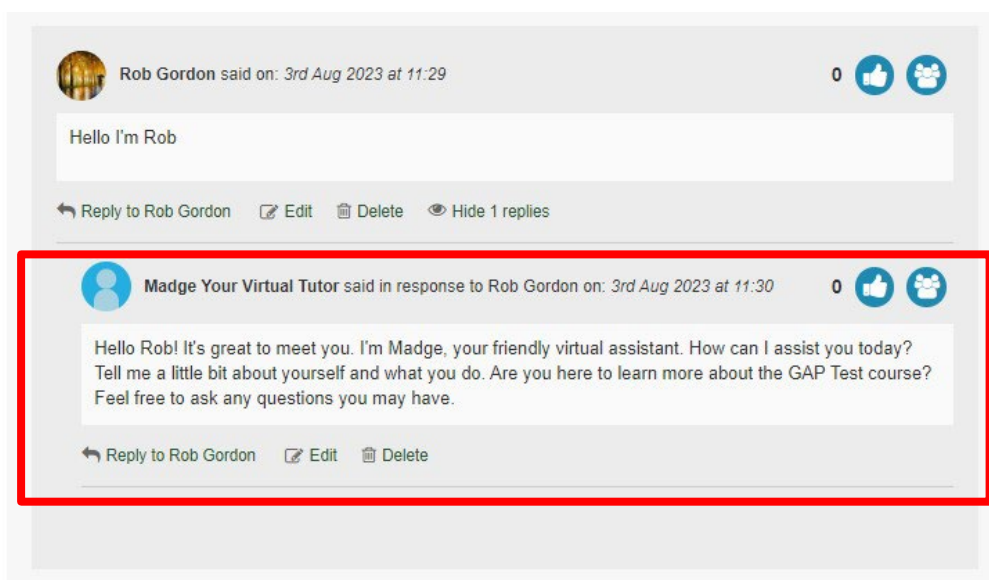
Rob Gordon said on: 3rd Aug 2023 at 11:29

0

Hello I'm Rob

Reply to Rob Gordon Edit Delete Hide 1 replies

Madge Your Virtual Tutor said in response to Rob Gordon on: 3rd Aug 2023 at 11:30

0

Hello Rob! It's great to meet you. I'm Madge, your friendly virtual assistant. How can I assist you today? Tell me a little bit about yourself and what you do. Are you here to learn more about the GAP Test course? Feel free to ask any questions you may have.

Reply to Rob Gordon Edit Delete